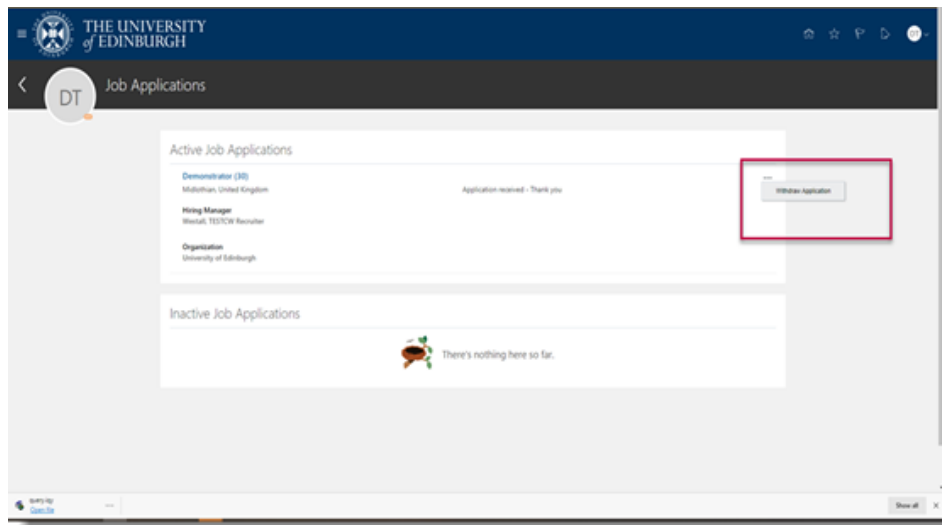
THE UNIVERSITY of EDINBURGH

DT

DT Job Applications

Active Job Applications

Demonstrator (30)
Midlothian, United Kingdom

Application received - Thank you

...

Withdraw Application

Hiring Manager
Westall, TESTCW Recruiter

Organization
University of Edinburgh

Inactive Job Applications

There's nothing here so far.

query.zip
Open file

...

Show all ×